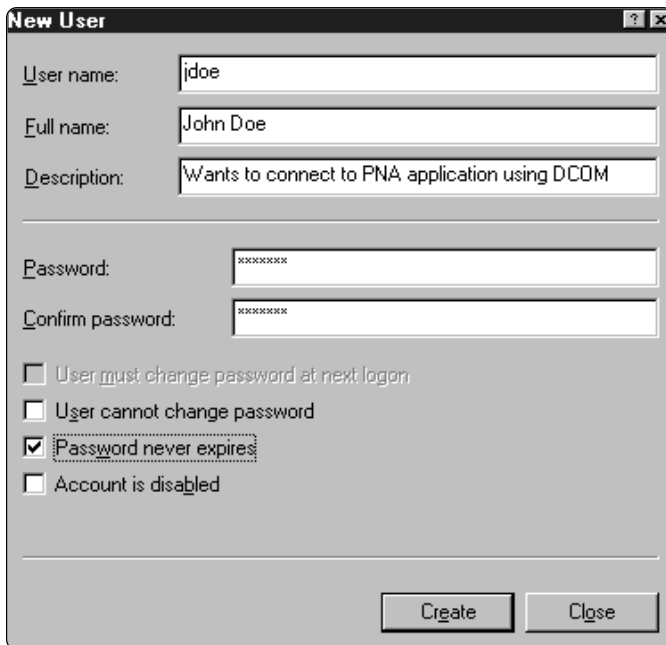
New User

? ×

User name: jdoe

Full name: John Doe

Description: Wants to connect to PNA application using DCOM

Password: *******

Confirm password: *******

User must change password at next logon

User cannot change password

Password never expires

Account is disabled

Create

Close